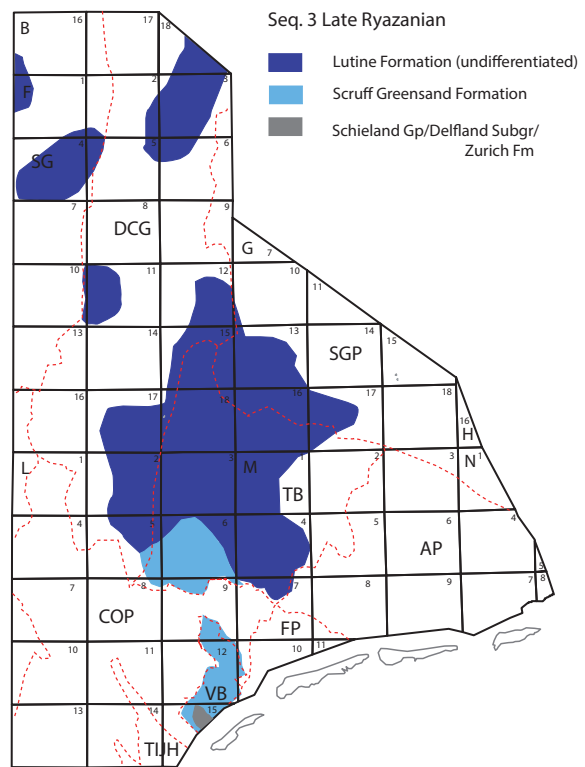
Seq. 3 Late Ryazanian

Lutine Formation (undifferentiated)

Scruff Greensand Formation

Schieland Gp/Delfland Subgr/ Zurich Fm

B 16 17 18
F 1 2 3
SG 4 5 6
7 DCG 8 9
G 7
10 11 12 10 11
13 14 15 13 SGP 14 15
16 17 16 17 18
H 16
L 1 M 3 1 2 3 N 1
TB
4 6 4 5 AP 6 4
7 8 9 7 8 9 7 8
COP FP
10 11 12 10 11
VB
13 14 15
TIJH